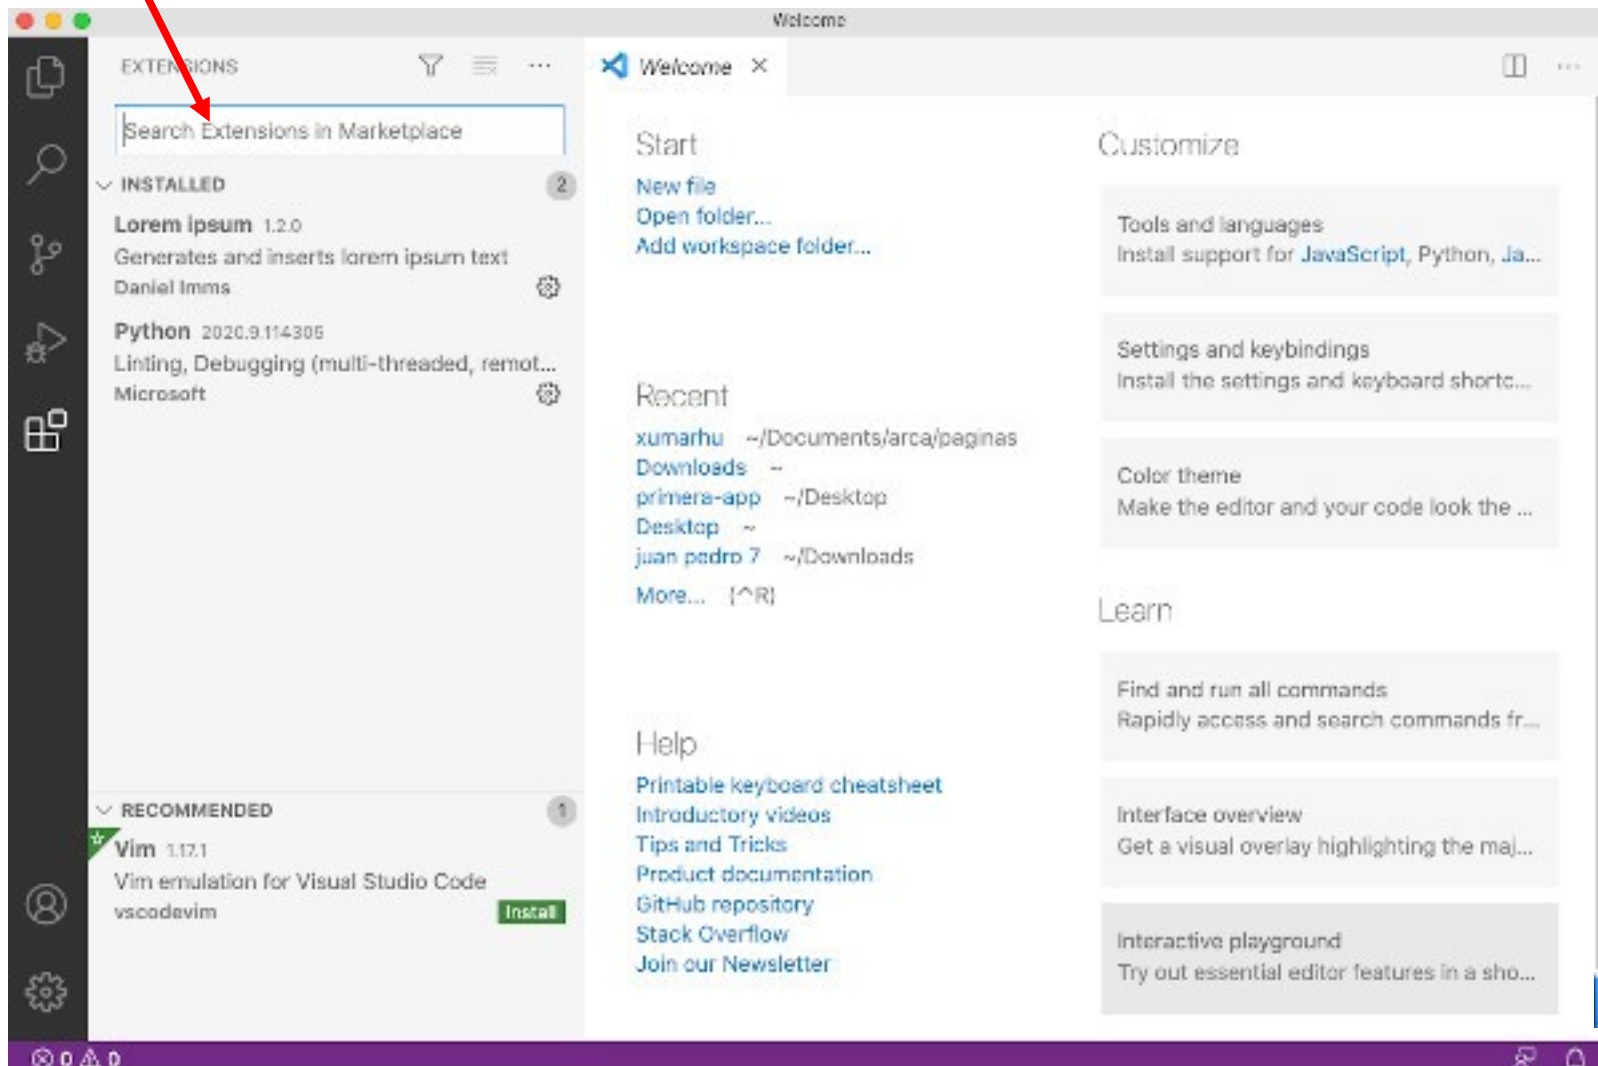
Welcome

EXTENSIONS

Search Extensions in Marketplace

INSTALLED 2

Lorem ipsum 1.2.0
Generates and inserts lorem ipsum text
Daniel Imms

Python 2020.9.114305
Linting, Debugging (multi-threaded, remot...
Microsoft

RECOMMENDED 1

Vim 1.17.1
Vim emulation for Visual Studio Code
vscodevim
Install

Welcome ×

Start
New file
Open folder...
Add workspace folder...

Recent
xumarhu ~/Documents/arca/paginas
Downloads ~
primera-app ~/Desktop
Desktop ~
juan pedro 7 ~/Downloads
More... (^R)

Help
Printable keyboard cheatsheet
Introductory videos
Tips and Tricks
Product documentation
GitHub repository
Stack Overflow
Join our Newsletter

Customize

Tools and languages
Install support for JavaScript, Python, Ja...

Settings and keybindings
Install the settings and keyboard shortc...

Color theme
Make the editor and your code look the ...

Learn

Find and run all commands
Rapidly access and search commands fr...

Interface overview
Get a visual overlay highlighting the maj...

Interactive playground
Try out essential editor features in a sho...

⊗ 0 ⚠ 0